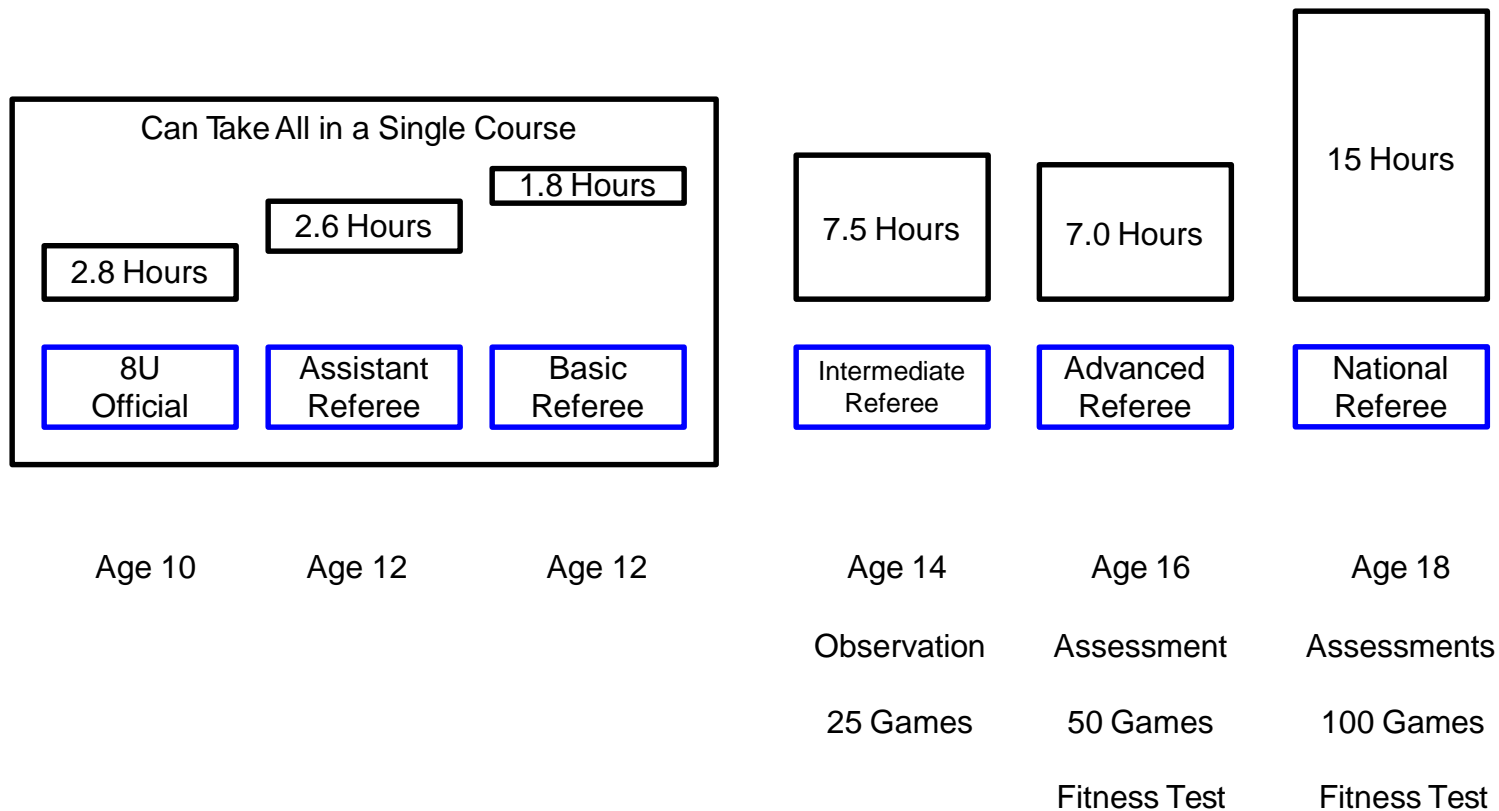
Can Take All in a Single Course

1.8 Hours

2.6 Hours

2.8 Hours

7.5 Hours

7.0 Hours

15 Hours

8U Official

Assistant Referee

Basic Referee

Intermediate Referee

Advanced Referee

National Referee

Age 10

Age 12

Age 12

Age 14

Observation

25 Games

Age 16

Assessment

50 Games

Fitness Test

Age 18

Assessments

100 Games

Fitness Test